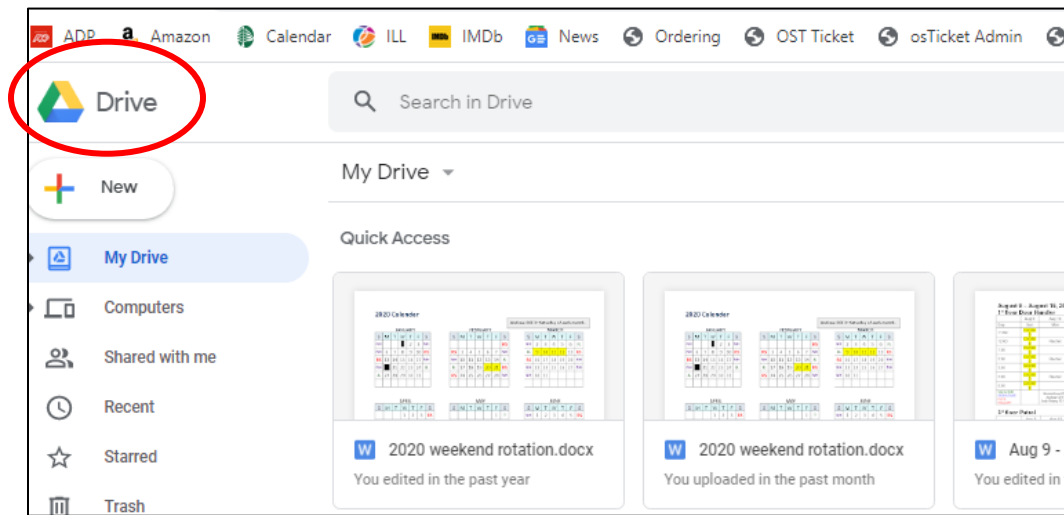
ADP Amazon Calendar ILL IMDb News Ordering OST Ticket osTicket Admin

Drive

Search in Drive

New

My Drive

Computers

Shared with me

Recent

Starred

Trash

My Drive

Quick Access

2020 weekend rotation.docx
You edited in the past year

2020 weekend rotation.docx
You uploaded in the past month

Aug 9 -
You edited in